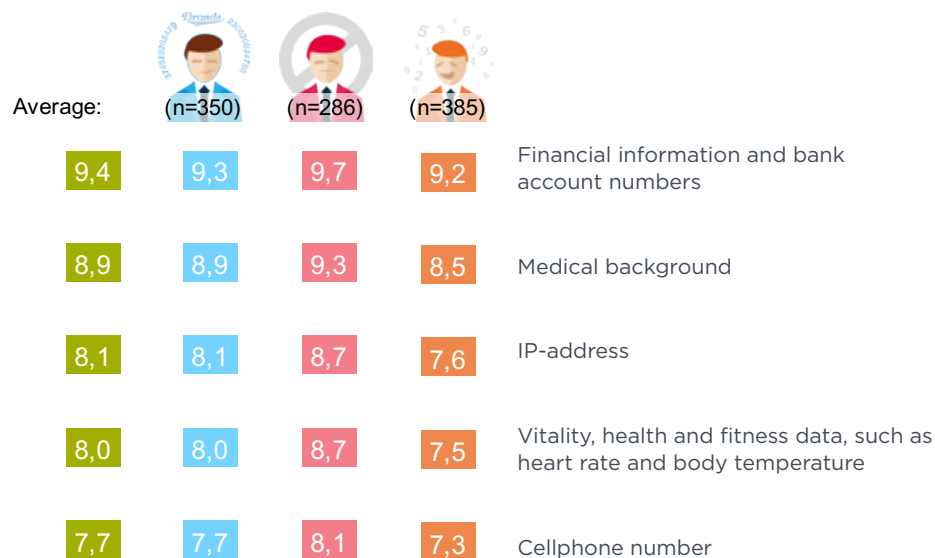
Average: (n=350) (n=286) (n=385)

| | | | | |
|---|---|---|---|---|
| 9,4 | 9,3 | 9,7 | 9,2 | Financial information and bank account numbers |
| 8,9 | 8,9 | 9,3 | 8,5 | Medical background |
| 8,1 | 8,1 | 8,7 | 7,6 | IP-address |
| 8,0 | 8,0 | 8,7 | 7,5 | Vitality, health and fitness data, such as heart rate and body temperature |
| 7,7 | 7,7 | 8,1 | 7,3 | Cellphone number |